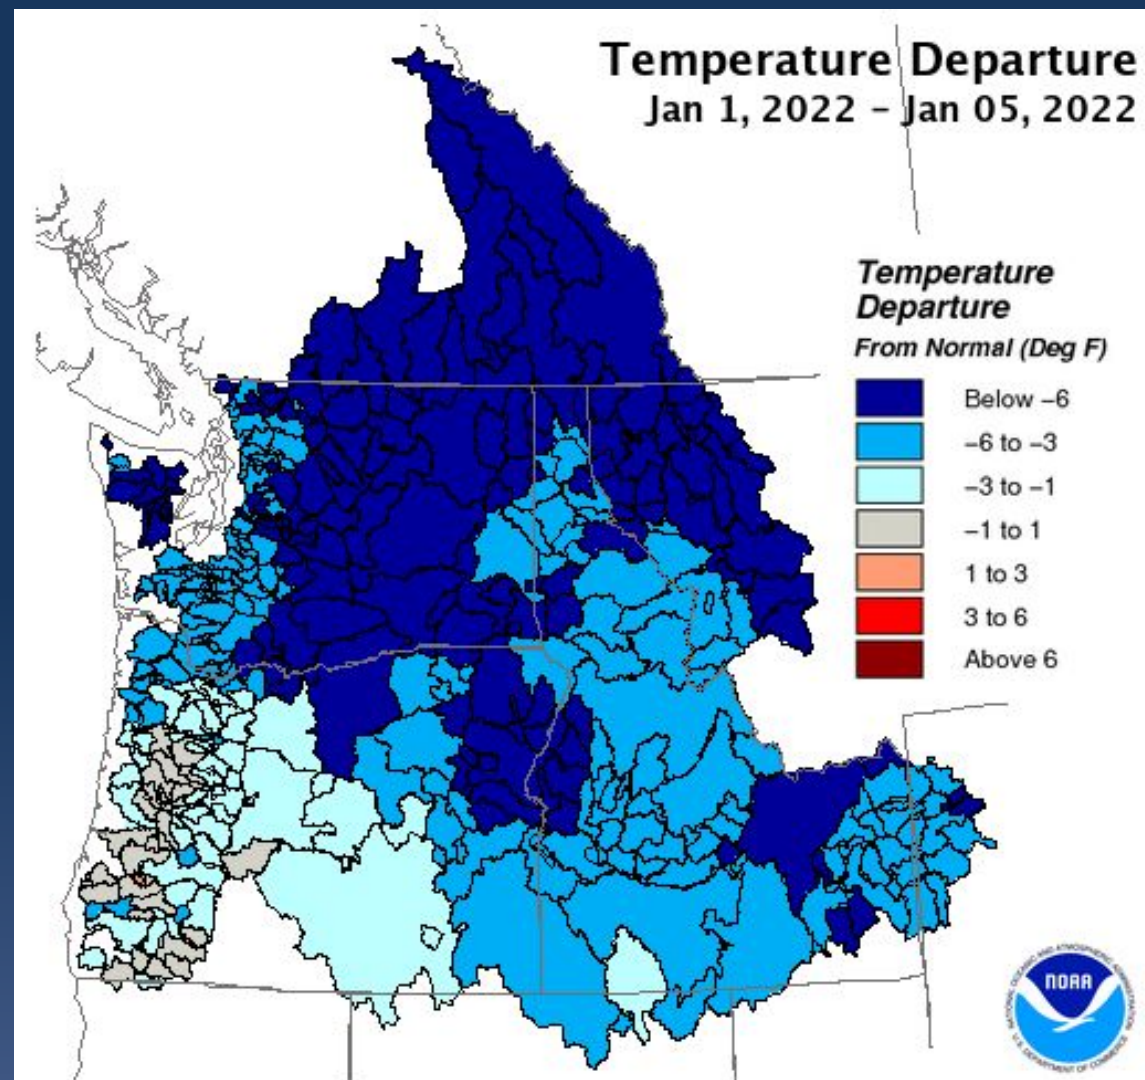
Temperature Departure
Jan 1, 2022 - Jan 05, 2022

Temperature Departure
From Normal (Deg F)

Below −6
−6 to −3
−3 to −1
−1 to 1
1 to 3
3 to 6
Above 6

NOAA
NATIONAL OCEANIC AND ATMOSPHERIC ADMINISTRATION
U.S. DEPARTMENT OF COMMERCE